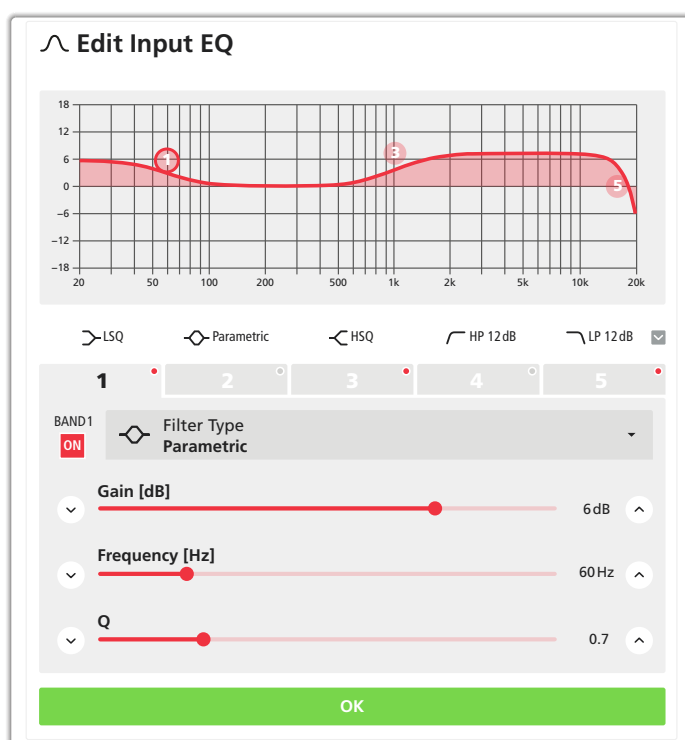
Edit Input EQ

18
12
6
0
−6
−12
−18
20
50
100
200
500
1k
2k
5k
10k
20k

1
3
5

LSQ
Parametric
HSQ
HP 12 dB
LP 12 dB

1
2
3
4
5

BAND1
ON
Filter Type
Parametric

Gain [dB]
6 dB
Frequency [Hz]
60 Hz
Q
0.7

OK